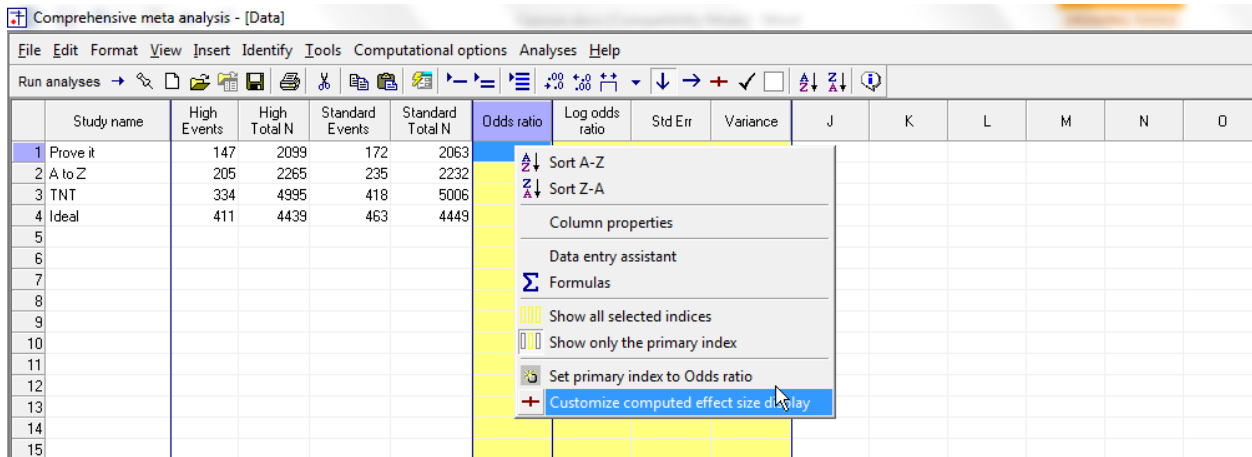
Comprehensive meta analysis - [Data]

File Edit Format View Insert Identify Tools Computational options Analyses Help

Run analyses →

| | Study name | High Events | High Total N | Standard Events | Standard Total N | Odds ratio | Log odds ratio | Std Err | Variance | J | K | L | M | N | O |
|---|---|---|---|---|---|---|---|---|---|---|---|---|---|---|---|
| 1 | Prove it | 147 | 2099 | 172 | 2063 | | | | | | | | | | |
| 2 | A to Z | 205 | 2265 | 235 | 2232 | | | | | | | | | | |
| 3 | TNT | 334 | 4995 | 418 | 5006 | | | | | | | | | | |
| 4 | Ideal | 411 | 4439 | 463 | 4449 | | | | | | | | | | |
| 5 | | | | | | | | | | | | | | | |
| 6 | | | | | | | | | | | | | | | |
| 7 | | | | | | | | | | | | | | | |
| 8 | | | | | | | | | | | | | | | |
| 9 | | | | | | | | | | | | | | | |
| 10 | | | | | | | | | | | | | | | |
| 11 | | | | | | | | | | | | | | | |
| 12 | | | | | | | | | | | | | | | |
| 13 | | | | | | | | | | | | | | | |
| 14 | | | | | | | | | | | | | | | |
| 15 | | | | | | | | | | | | | | | |

Sort A-Z
Sort Z-A
Column properties
Data entry assistant
Formulas
Show all selected indices
Show only the primary index
Set primary index to Odds ratio
Customize computed effect size display